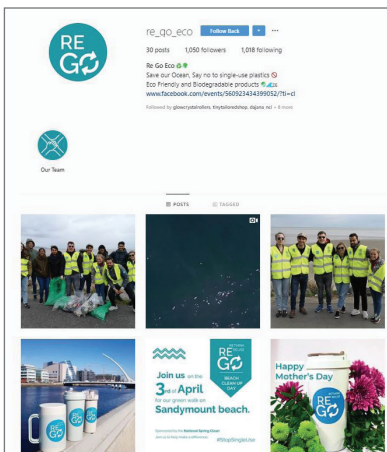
RE GO

re_go_eco Follow Back ···

30 posts 1,050 followers 1,018 following

Re Go Eco 🌲🌳
Save our Ocean, Say no to single-use plastics 🚫
Eco Friendly and Biodegradable products 🌊🐟
www.facebook.com/events/560923434399052/?ti=cl

Followed by glowcrystalhollers, tinytolleredshop, dajoha_eci + 6 more

Our Team

POSTS TAGGED

Join us on the 3rd of April for our green walk on Sandymount beach.

RE GO BEACH CLEAN UP DAY

Sponsored by the National Spring Clean

#StopSingleUse

Happy Mother's Day

RE GO